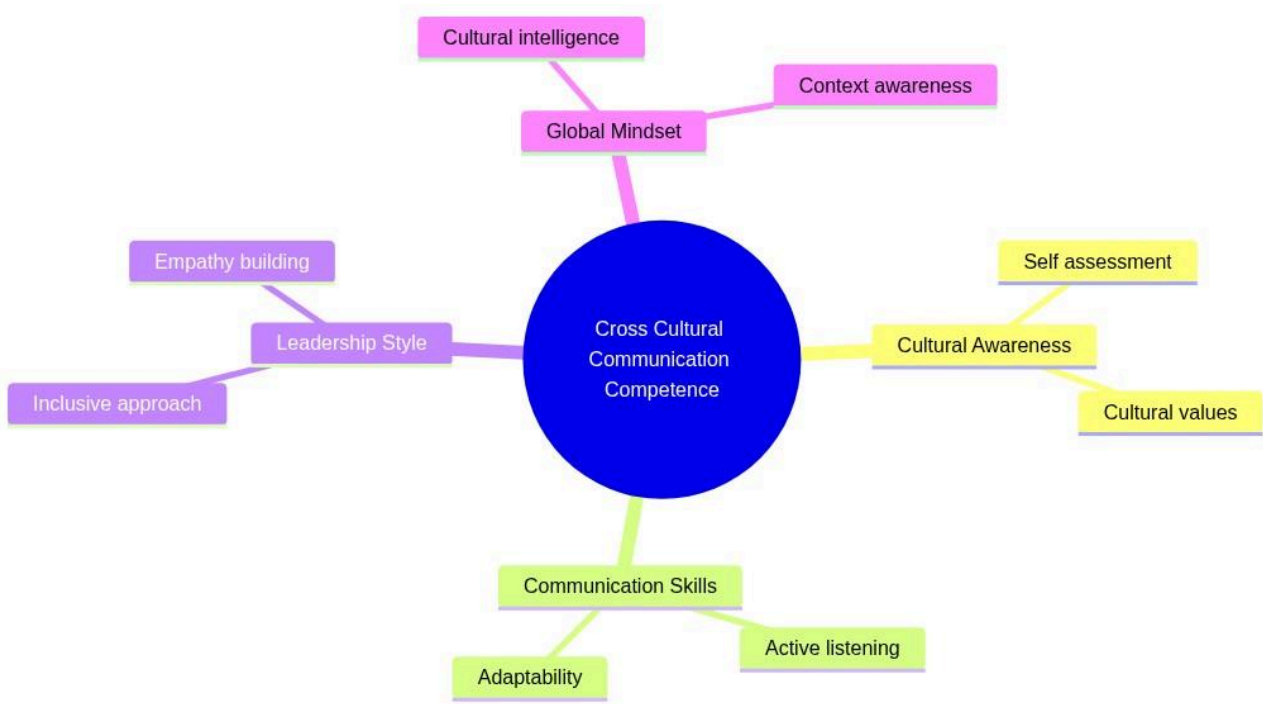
Cultural intelligence

Context awareness

Global Mindset

Empathy building

Self assessment

Cross Cultural Communication Competence

Leadership Style

Cultural Awareness

Inclusive approach

Cultural values

Communication Skills

Active listening

Adaptability